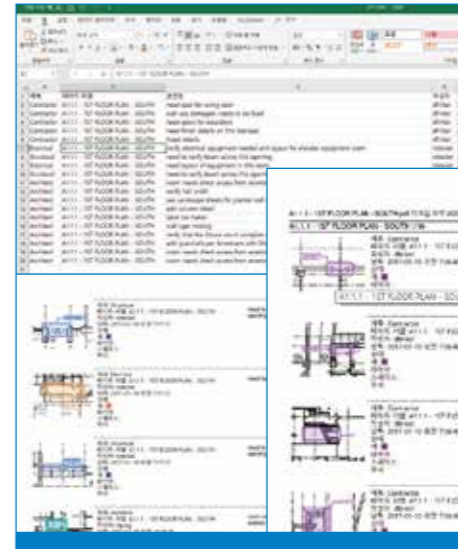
A1.1.1 - 1ST FLOOR PLAN - SOUTH

| | 제목 | 페이지 제목 | 내용 | 작성자 |
|---|---|---|---|---|
| 2 | Contractor | A1.1.1 - 1ST FLOOR PLAN - SOUTH | need spec for wing wall | dfinder |
| 3 | Contractor | A1.1.1 - 1ST FLOOR PLAN - SOUTH | wall was damaged, needs to be fixed | dfinder |
| 4 | Contractor | A1.1.1 - 1ST FLOOR PLAN - SOUTH | need spec for insulation | dfinder |
| 5 | Contractor | A1.1.1 - 1ST FLOOR PLAN - SOUTH | need finish details on this staircase | dfinder |
| 6 | Contractor | A1.1.1 - 1ST FLOOR PLAN - SOUTH | Need details | dfinder |
| 7 | Electrical | A1.1.1 - 1ST FLOOR PLAN - SOUTH | verify electrical equipment needed and layout for elevator equipment room | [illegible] |
| 8 | Structural | A1.1.1 - 1ST FLOOR PLAN - SOUTH | need to verify beam across this opening | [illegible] |
| 9 | Electrical | A1.1.1 - 1ST FLOOR PLAN - SOUTH | need layout of equipment in this room | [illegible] |
| 10 | Structural | A1.1.1 - 1ST FLOOR PLAN - SOUTH | need to verify beam across this opening | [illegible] |
| 11 | Architect | A1.1.1 - 1ST FLOOR PLAN - SOUTH | room needs sheet access from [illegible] | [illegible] |
| 12 | Architect | A1.1.1 - 1ST FLOOR PLAN - SOUTH | verify tail width | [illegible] |
| 13 | Architect | A1.1.1 - 1ST FLOOR PLAN - SOUTH | see landscape sheets for planter wall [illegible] | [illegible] |
| 14 | Architect | A1.1.1 - 1ST FLOOR PLAN - SOUTH | add curtain detail | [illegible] |
| 15 | Architect | A1.1.1 - 1ST FLOOR PLAN - SOUTH | label fan heater | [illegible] |
| 16 | Architect | A1.1.1 - 1ST FLOOR PLAN - SOUTH | wall type missing | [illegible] |
| 17 | Architect | A1.1.1 - 1ST FLOOR PLAN - SOUTH | verify that the closure use of complies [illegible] | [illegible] |
| 18 | Architect | A1.1.1 - 1ST FLOOR PLAN - SOUTH | with guard rails per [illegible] | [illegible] |
| 19 | Architect | A1.1.1 - 1ST FLOOR PLAN - SOUTH | room needs sheet access from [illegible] | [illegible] |
| 20 | Architect | A1.1.1 - 1ST FLOOR PLAN - SOUTH | room needs sheet access from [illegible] | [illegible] |

제목: Structural
페이지 제목: A1.1.1 - 1ST FLOOR PLAN - SOUTH
작성자: dfinder
작성일: 2017-03-10

제목: Electrical
페이지 제목: A1.1.1 - 1ST FLOOR PLAN - SOUTH

제목: Structural
페이지 제목: A1.1.1 - 1ST FLOOR PLAN - SOUTH

A1.1.1 - 1ST FLOOR PLAN - SOUTH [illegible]
A1.1.1 - 1ST FLOOR PLAN - SOUTH
A1.1.1 - 1ST FLOOR PLAN - SO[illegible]

제목: Contractor
페이지 제목: A1.1.1 - 1ST FLO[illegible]
작성자: dfinder
작성일: 2017-03-10

제목: Contractor
페이지 제목: A1.1.1 - 1ST FLO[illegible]
작성자: dfinder
작성일: 2017-03-10

제목: Contractor
페이지 제목: A1.1.1 - 1ST FLO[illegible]
작성자: dfinder
작성일: 2017-03-10

제목: Contractor
페이지 제목: A1.1.1 - 1ST FLO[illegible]
작성자: dfinder
작성일: 2017-03-10